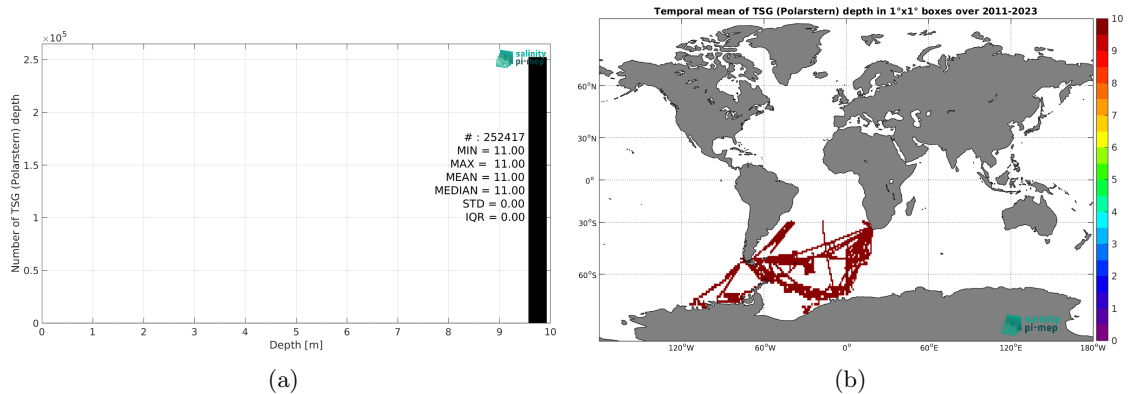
$\times 10^5$

2.5

2

1.5

1

0.5

0

Number of TSG (Polarstern) depth

salinity pi-mep

# : 252417
MIN = 11.00
MAX = 11.00
MEAN = 11.00
MEDIAN = 11.00
STD = 0.00
IQR = 0.00

0 1 2 3 4 5 6 7 8 9 10

Depth [m]

(a)

Temporal mean of TSG (Polarstern) depth in 1°x1° boxes over 2011-2023

60°N

30°N

0°

30°S

60°S

120°W 60°W 0° 60°E 120°E 180°W

salinity pi-mep

10
9
8
7
6
5
4
3
2
1
0

(b)